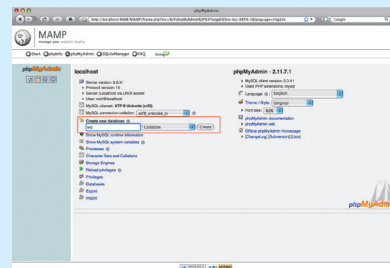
phpMyAdmin

http://localhost:8888/MAMP/frame.php?src=%2FphpMyAdmin%2F%3Flang%3Den-iso-8859-1&language=English

Google

MAMP
Manage your website locally

Start phpInfo phpMyAdmin SQLiteManager FAQ

phpMyAdmin

localhost

Server version: 5.0.41
Protocol version: 10
Server: Localhost via UNIX socket
User: root@localhost

MySQL charset: UTF-8 Unicode (utf8)

MySQL connection collation: utf8_unicode_ci

Create new database
wp
Collation
Create

Show MySQL runtime information
Show MySQL system variables
Processes
Character Sets and Collations
Storage Engines
Reload privileges
Privileges
Databases
Export
Import

phpMyAdmin - 2.11.7.1

MySQL client version: 5.0.41
Used PHP extensions: mysql

Language: English
Theme / Style: Original
Font size: 100%

phpMyAdmin documentation
phpMyAdmin wiki
Official phpMyAdmin Homepage
[ChangeLog] [Subversion] [Lists]

phpMyAdmin